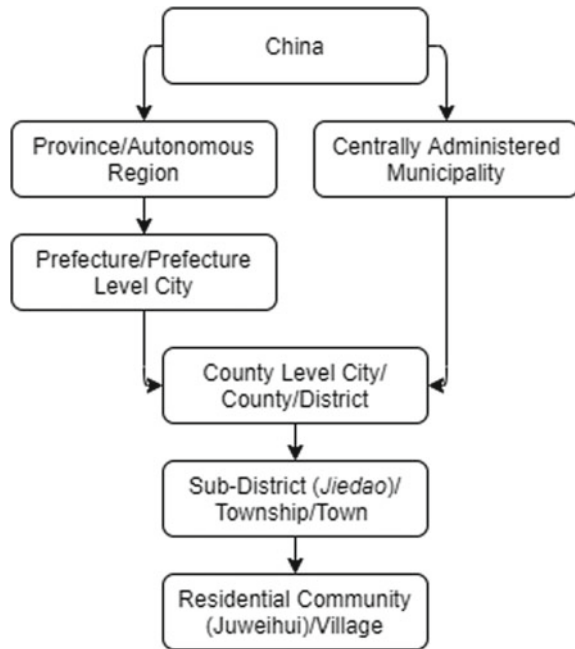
China

Province/Autonomous Region

Centrally Administered Municipality

Prefecture/Prefecture Level City

County Level City/ County/District

Sub-District (Jiedao)/ Township/Town

Residential Community (Juweihui)/Village